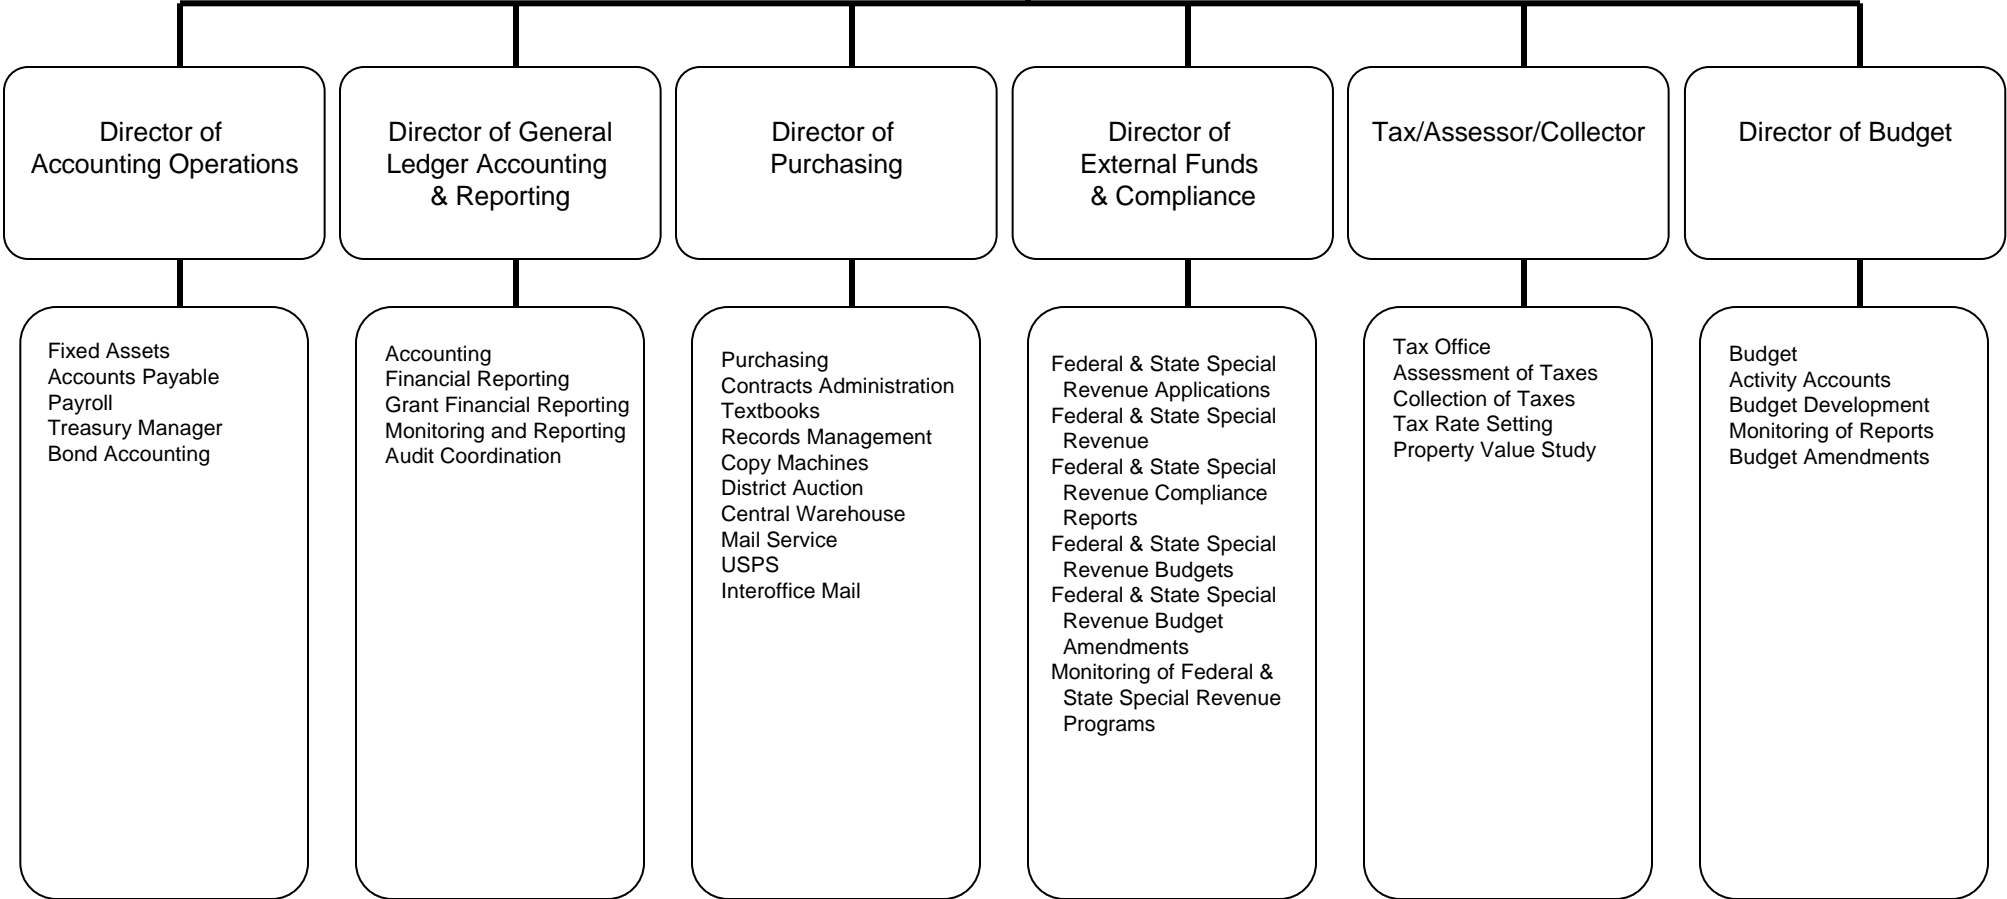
Director of Accounting Operations

Fixed Assets
Accounts Payable
Payroll
Treasury Manager
Bond Accounting

Director of General Ledger Accounting & Reporting

Accounting
Financial Reporting
Grant Financial Reporting
Monitoring and Reporting
Audit Coordination

Director of Purchasing

Purchasing
Contracts Administration
Textbooks
Records Management
Copy Machines
District Auction
Central Warehouse
Mail Service
USPS
Interoffice Mail

Director of External Funds & Compliance

Federal & State Special Revenue Applications
Federal & State Special Revenue
Federal & State Special Revenue Compliance Reports
Federal & State Special Revenue Budgets
Federal & State Special Revenue Budget Amendments
Monitoring of Federal & State Special Revenue Programs

Tax/Assessor/Collector

Tax Office
Assessment of Taxes
Collection of Taxes
Tax Rate Setting
Property Value Study

Director of Budget

Budget
Activity Accounts
Budget Development
Monitoring of Reports
Budget Amendments